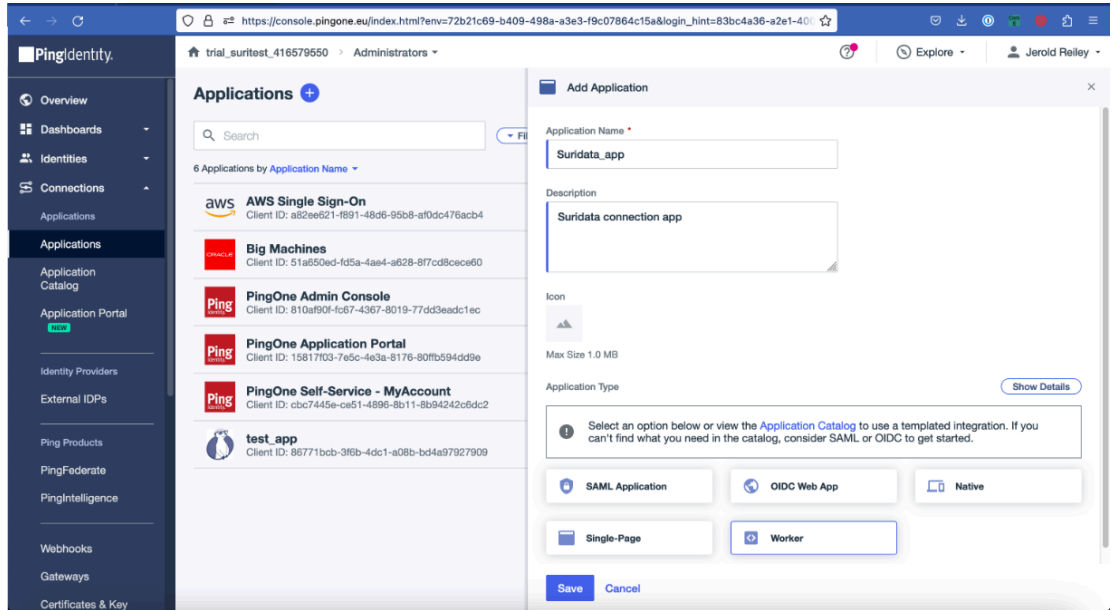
https://console.pingone.eu/index.html?env=72b21c69-b409-498a-a3e3-f9c07864c15a&login_hint=83bc4a36-a2e1-40

PingIdentity.

trial_suritest_416579550 > Administrators

Explore

Jerold Reiley

Overview
Dashboards
Identities
Connections
Applications
Applications
Application Catalog
Application Portal
NEW
Identity Providers
External IDPs
Ping Products
PingFederate
PingIntelligence
Webhooks
Gateways
Certificates & Key

Applications

Search

Fi

6 Applications by Application Name

aws AWS Single Sign-On
Client ID: a82ee621-f891-48d6-95b8-af0dc476acb4

ORACLE Big Machines
Client ID: 51a650ed-fd5a-4ae4-a628-8f7cd8cece60

Ping PingOne Admin Console
Client ID: 810af90f-fc67-4367-8019-77dd3eadc1ec

Ping PingOne Application Portal
Client ID: 15817f03-7e5c-4e3a-8176-80ffb594dd9e

Ping PingOne Self-Service - MyAccount
Client ID: cbc7445e-ce51-4896-8b11-8b94242c6dc2

test_app
Client ID: 86771bcb-3f6b-4dc1-a08b-bd4a97927909

Add Application

Application Name *
Suridata_app

Description
Suridata connection app

Icon

Max Size 1.0 MB

Application Type

Show Details

Select an option below or view the Application Catalog to use a templated integration. If you can't find what you need in the catalog, consider SAML or OIDC to get started.

SAML Application
OIDC Web App
Native
Single-Page
Worker

Save
Cancel